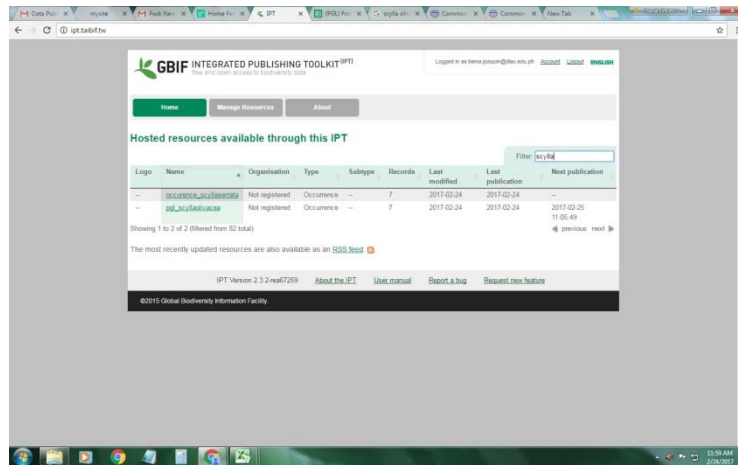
M Data Pu | mysite | M Fwd: Ne | Home Fo | IPT | (PGL) Fo | G scylla oliv | Commo | Commo | New Tab

ipt.taibif.tw

GBIF INTEGRATED PUBLISHING TOOLKIT (IPT)
free and open access to biodiversity data

Logged in as biena.joaquin@dlsu.edu.ph Account Logout ENGLISH

Home | Manage Resources | About

Hosted resources available through this IPT

Filter scylla

| Logo | Name | Organisation | Type | Subtype | Records | Last modified | Last publication | Next publication |
|---|---|---|---|---|---|---|---|---|
| -- | occurence_scyllaserrata | Not registered | Occurrence | -- | 7 | 2017-02-24 | 2017-02-24 | -- |
| -- | pgl_scyllaolivacea | Not registered | Occurrence | -- | 7 | 2017-02-24 | 2017-02-24 | 2017-02-25 11:05:49 |

Showing 1 to 2 of 2 (filtered from 82 total)

previous next

The most recently updated resources are also available as an RSS feed

IPT Version 2.3.2-r4d67269 About the IPT User manual Report a bug Request new feature

©2015 Global Biodiversity Information Facility.

11:59 AM
2/24/2017